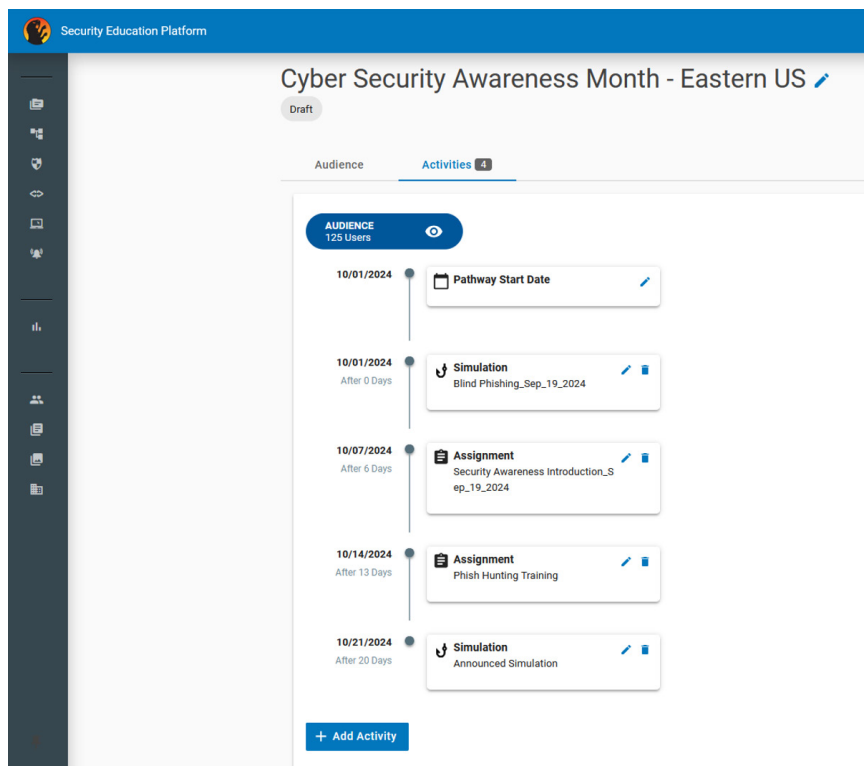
Security Education Platform

Cyber Security Awareness Month - Eastern US

Draft

Audience

Activities 4

AUDIENCE
125 Users

10/01/2024

Pathway Start Date

10/01/2024
After 0 Days

Simulation
Blind Phishing_Sep_19_2024

10/07/2024
After 6 Days

Assignment
Security Awareness Introduction_Sep_19_2024

10/14/2024
After 13 Days

Assignment
Phish Hunting Training

10/21/2024
After 20 Days

Simulation
Announced Simulation

+ Add Activity